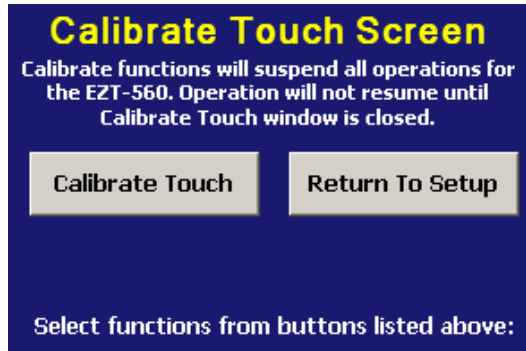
Calibrate Touch Screen

Calibrate functions will suspend all operations for the EZT-560. Operation will not resume until Calibrate Touch window is closed.

Calibrate Touch

Return To Setup

Select functions from buttons listed above: